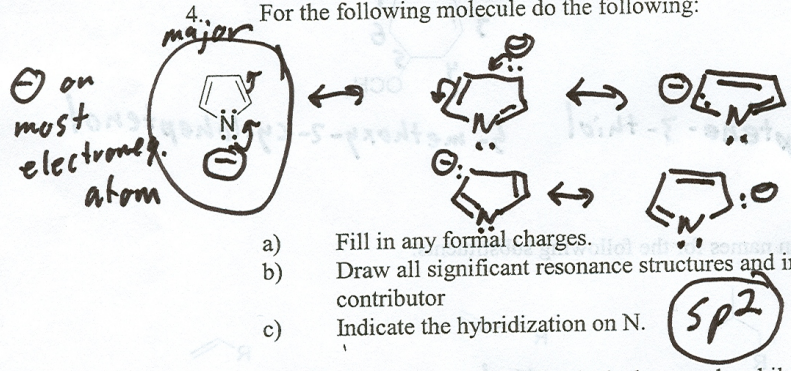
4. For the following molecule do the following:

major

⊖ on most electroneg. atom

N

N

N

N

N

a) Fill in any formal charges.
b) Draw all significant resonance structures and i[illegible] contributor
c) Indicate the hybridization on N.

$sp^2$